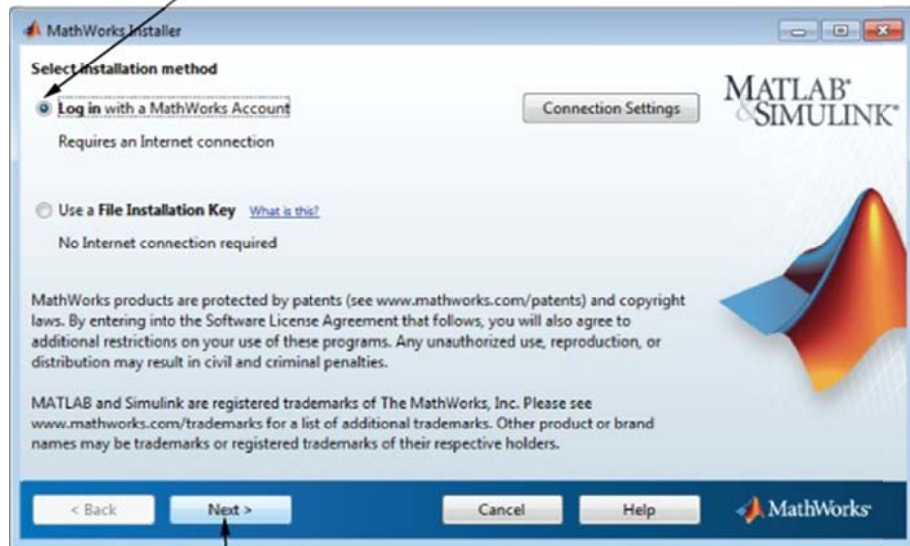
MathWorks Installer

Select installation method

Log in with a MathWorks Account

Connection Settings

MATLAB®
&SIMULINK®

Requires an Internet connection

Use a File Installation Key What is this?

No Internet connection required

MathWorks products are protected by patents (see www.mathworks.com/patents) and copyright laws. By entering into the Software License Agreement that follows, you will also agree to additional restrictions on your use of these programs. Any unauthorized use, reproduction, or distribution may result in civil and criminal penalties.

MATLAB and Simulink are registered trademarks of The MathWorks, Inc. Please see www.mathworks.com/trademarks for a list of additional trademarks. Other product or brand names may be trademarks or registered trademarks of their respective holders.

< Back

Next >

Cancel

Help

MathWorks®